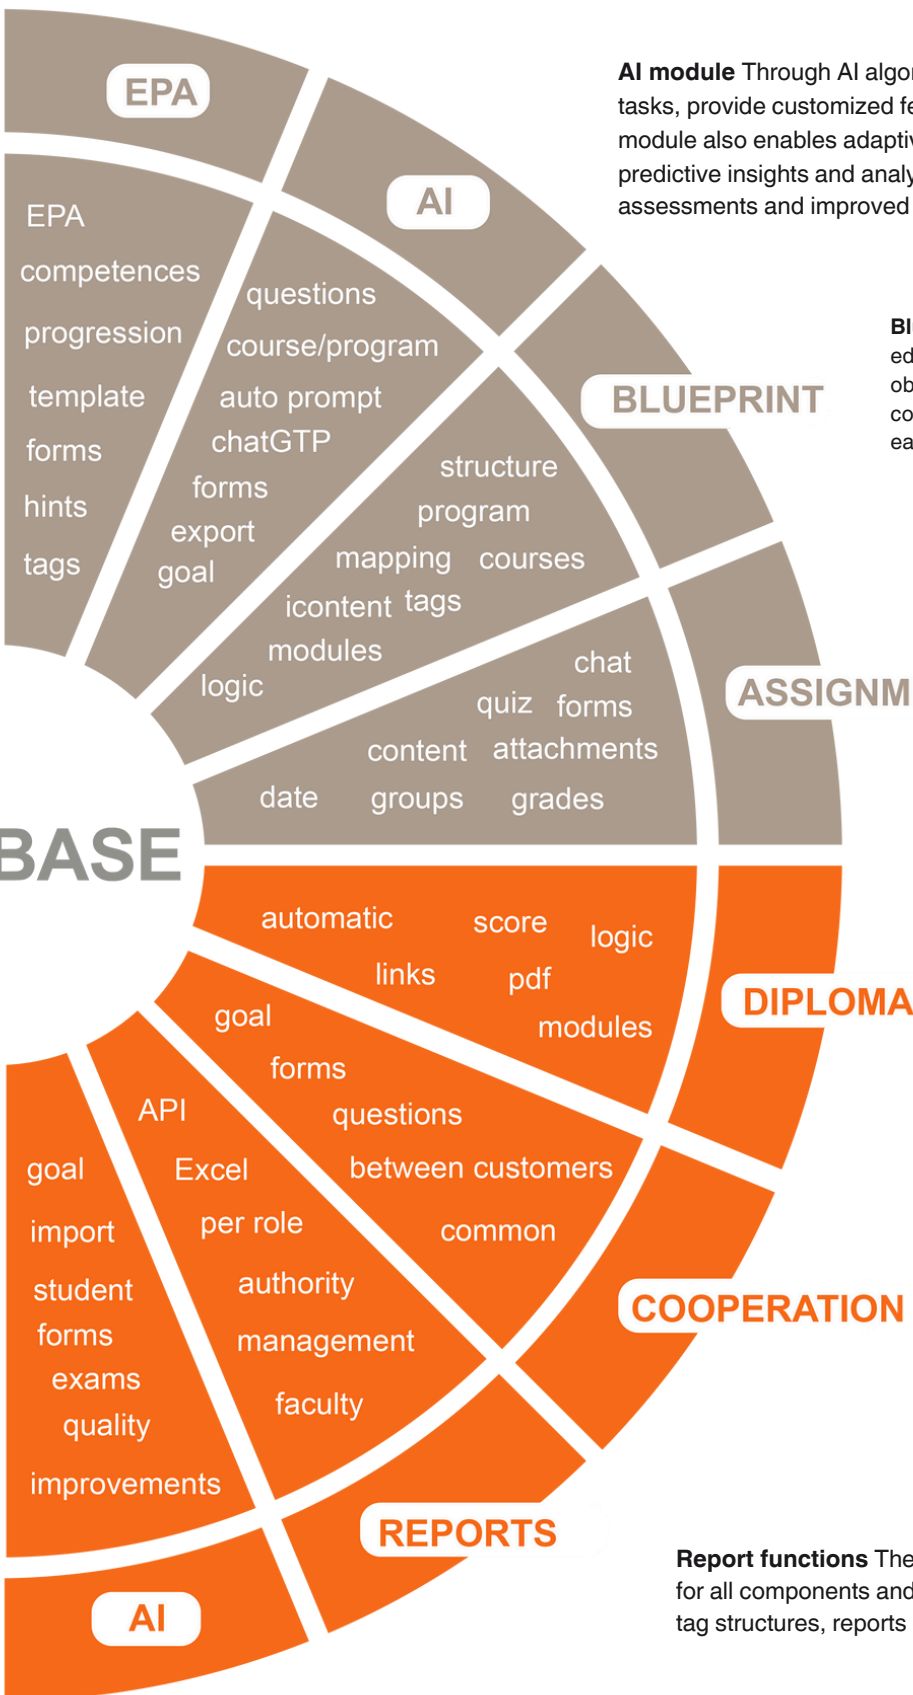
EPA

AI

BLUEPRINT

ASSIGNM

EPA
competences
progression
template
forms
hints
tags

questions
course/program
auto prompt
chatGTP
forms
export
goal

structure
program
mapping courses
icontent tags
modules
logic

chat
quiz forms
content attachments
date groups grades

BASE

automatic score logic
links pdf
modules

DIPLOMA

goal
forms
questions
between customers
common

COOPERATION

API
Excel
per role
authority
management
faculty

goal
import
student
forms
exams
quality
improvements

REPORTS

AI

**AI module** Through AI algor tasks, provide customized fe module also enables adaptiv predictive insights and analy assessments and improved

Bl ed ob co ea

**Report functions** The for all components and tag structures, reports